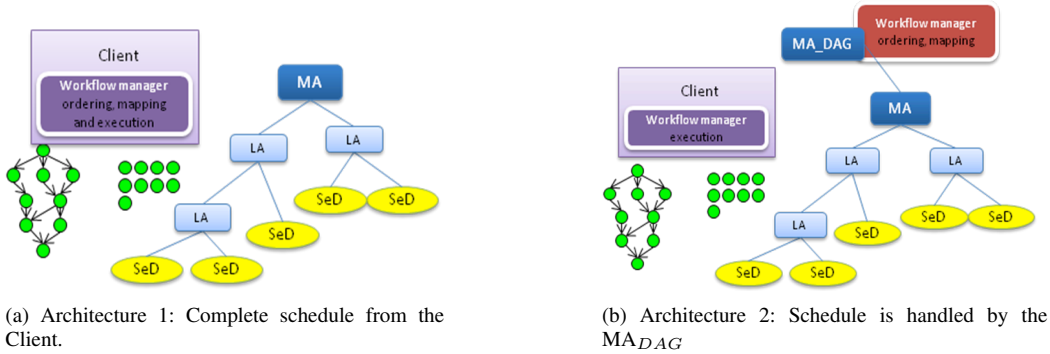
Client

Workflow manager
ordering, mapping
and execution

MA

LA

LA

LA

SeD

SeD

SeD

SeD

SeD

(a) Architecture 1: Complete schedule from the Client.

MA_DAG

Workflow manager
ordering, mapping

Client

Workflow manager
execution

MA

LA

LA

LA

SeD

SeD

SeD

SeD

SeD

(b) Architecture 2: Schedule is handled by the $\text{MA}_{DAG}$